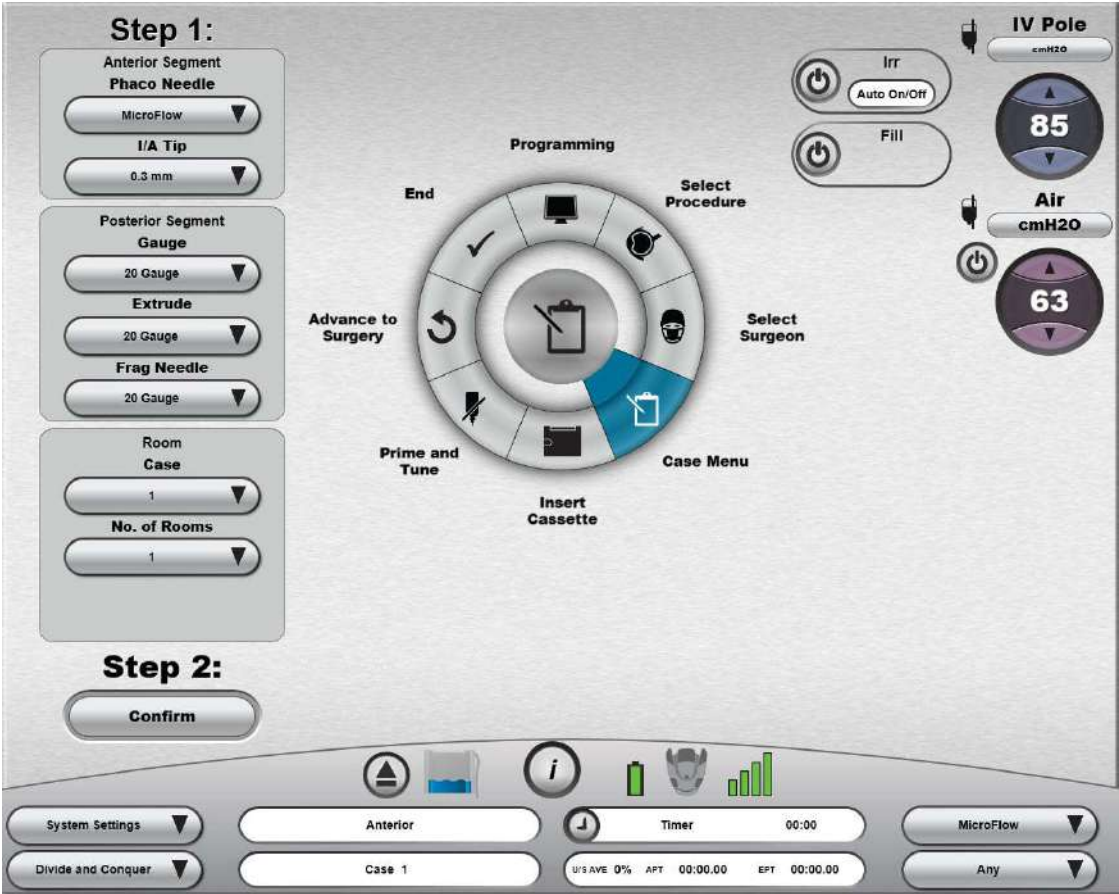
Step 1:

Anterior Segment
Phaco Needle
MicroFlow
I/A Tip
0.3 mm

Posterior Segment
Gauge
20 Gauge
Extrude
20 Gauge
Frag Needle
20 Gauge

Room
Case
1
No. of Rooms
1

Step 2:
Confirm

Programming
Select Procedure
Select Surgeon
Case Menu
Insert Cassette
Prime and Tune
Advance to Surgery
End

Irr
Auto On/Off
Fill

IV Pole
cmH2O
85

Air
cmH2O
63

i

System Settings
Anterior
Timer 00:00
MicroFlow
Divide and Conquer
Case 1
U/S AVE 0% APT 00:00.00 EPT 00:00.00
Any